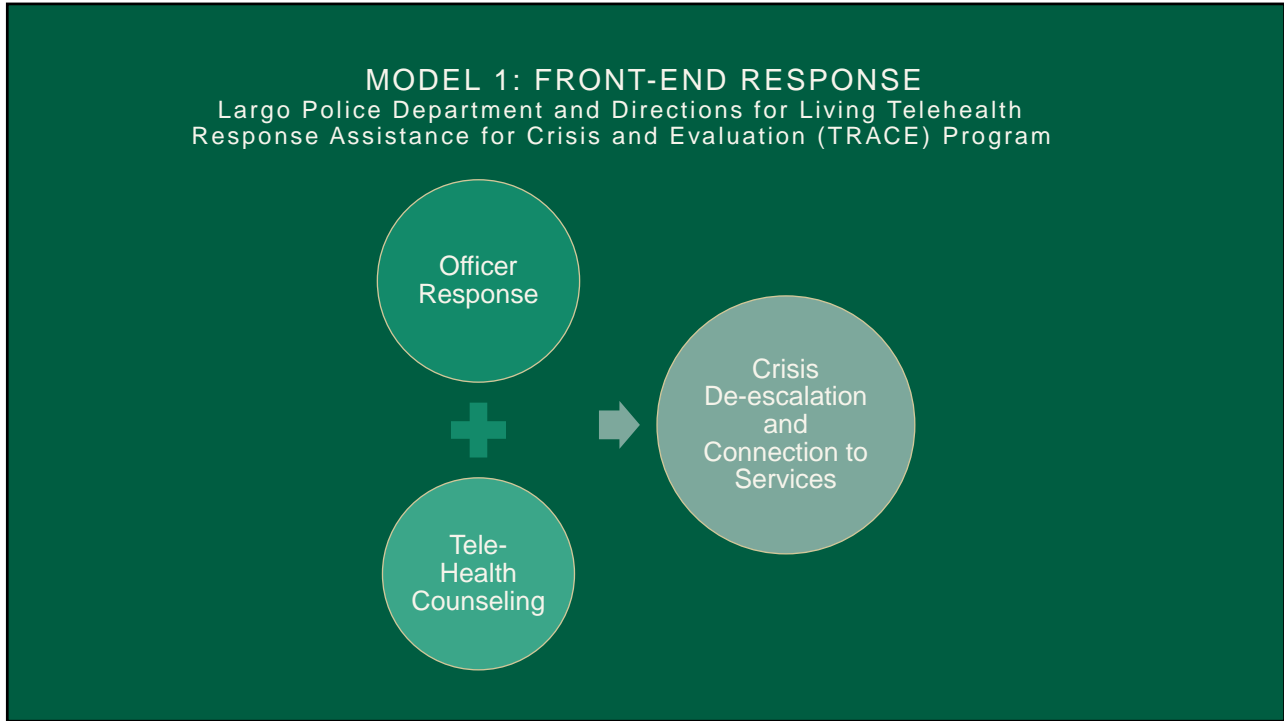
MODEL 1: FRONT-END RESPONSE
Largo Police Department and Directions for Living Telehealth Response Assistance for Crisis and Evaluation (TRACE) Program

Officer Response

Tele-Health Counseling

Crisis De-escalation and Connection to Services